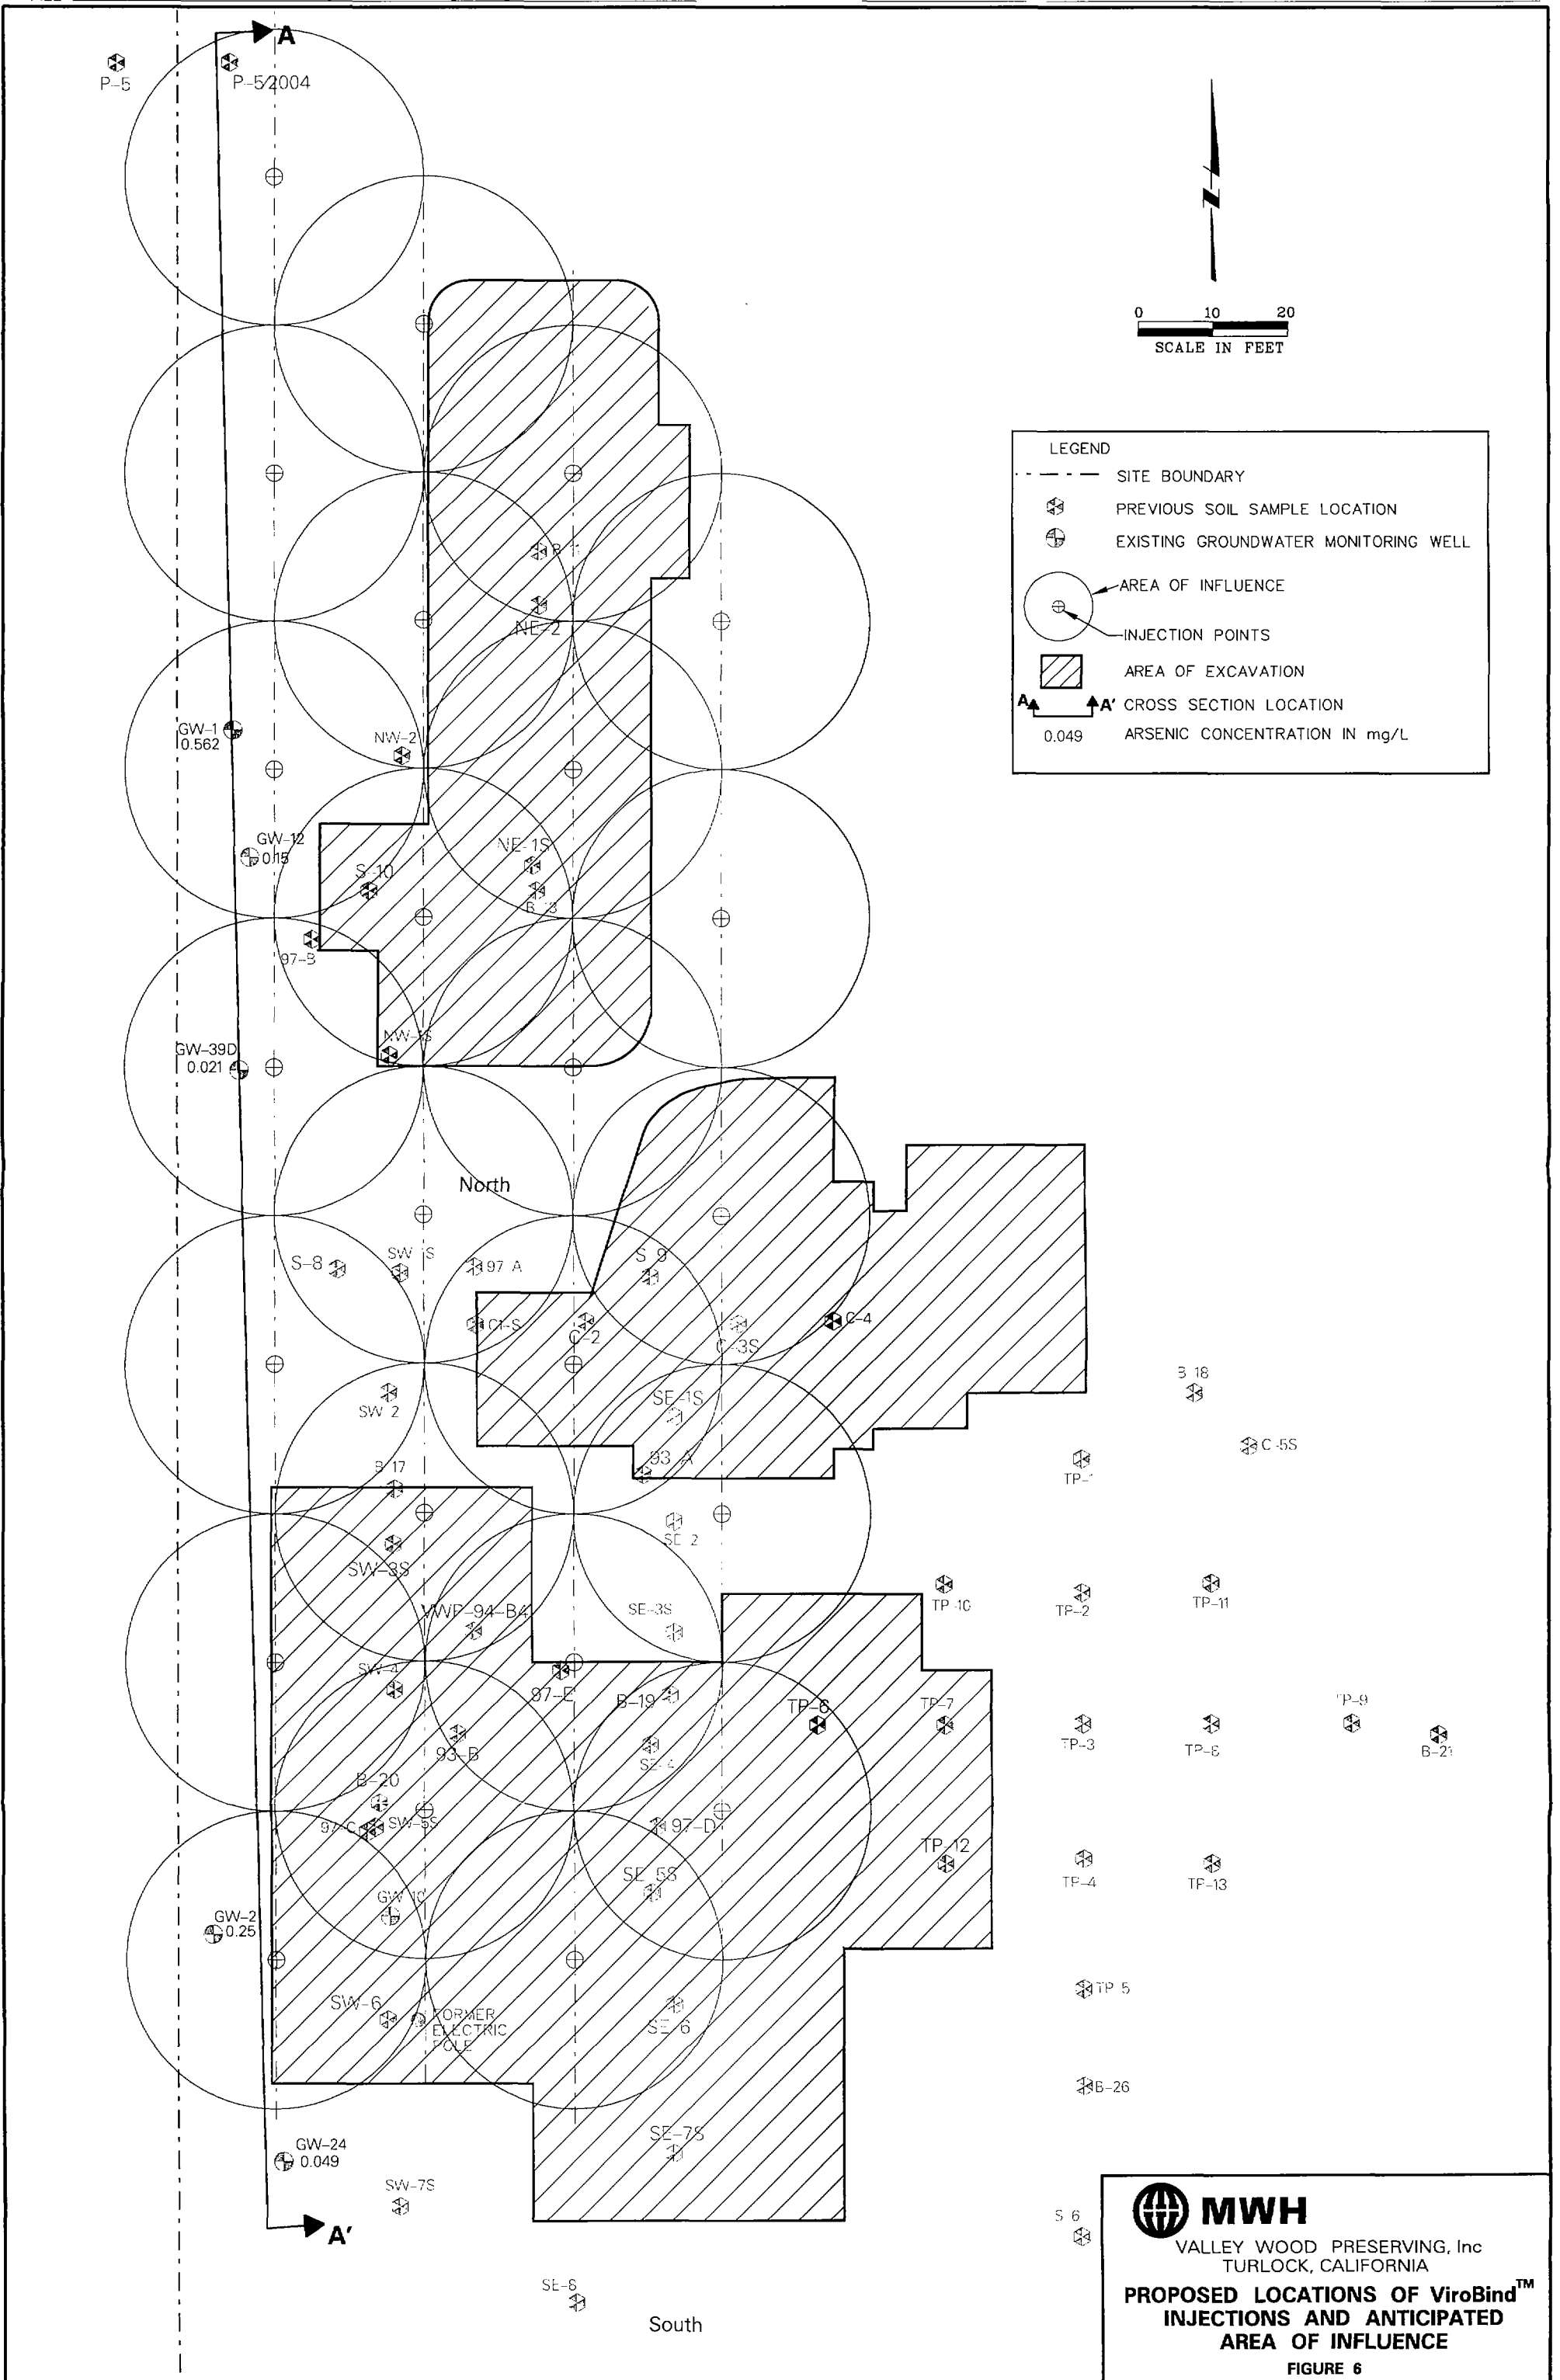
A

P-5

P-5/2004

N

0 10 20
SCALE IN FEET

LEGEND
SITE BOUNDARY
PREVIOUS SOIL SAMPLE LOCATION
EXISTING GROUNDWATER MONITORING WELL
AREA OF INFLUENCE
INJECTION POINTS
AREA OF EXCAVATION
A A' CROSS SECTION LOCATION
0.049 ARSENIC CONCENTRATION IN mg/L

B-1
NE-2
GW-1 0.562
NW-2
GW-12 0.15
NE-1S
S-10
B-3
97-B
GW-39D 0.021
NW-1S
North
S-8
SW-1S
97-A
S-9
C1-S
C-2
C-3S
C-4
B-18
SW-2
SE-1S
93-A
C-5S
B-17
TP-1
SE-2
SW-3S
TP-10
TP-2
TP-11
WP-94-B4
SE-3S
SW-4
97-E
B-19
TP-6
TP-7
TP-9
93-B
SE-4
TP-3
TP-8
B-21
B-20
97-C
SW-5S
97-D
TP-12
SE-5S
TP-4
TP-13
GW-10
GW-2 0.25
SW-6
FORMER ELECTRIC POLE
SE-6
TP-5
B-26
SE-7S
GW-24 0.049
SW-7S
A'
S-6
SE-8
South

MWH
VALLEY WOOD PRESERVING, Inc
TURLOCK, CALIFORNIA
PROPOSED LOCATIONS OF ViroBind™ INJECTIONS AND ANTICIPATED AREA OF INFLUENCE
FIGURE 6